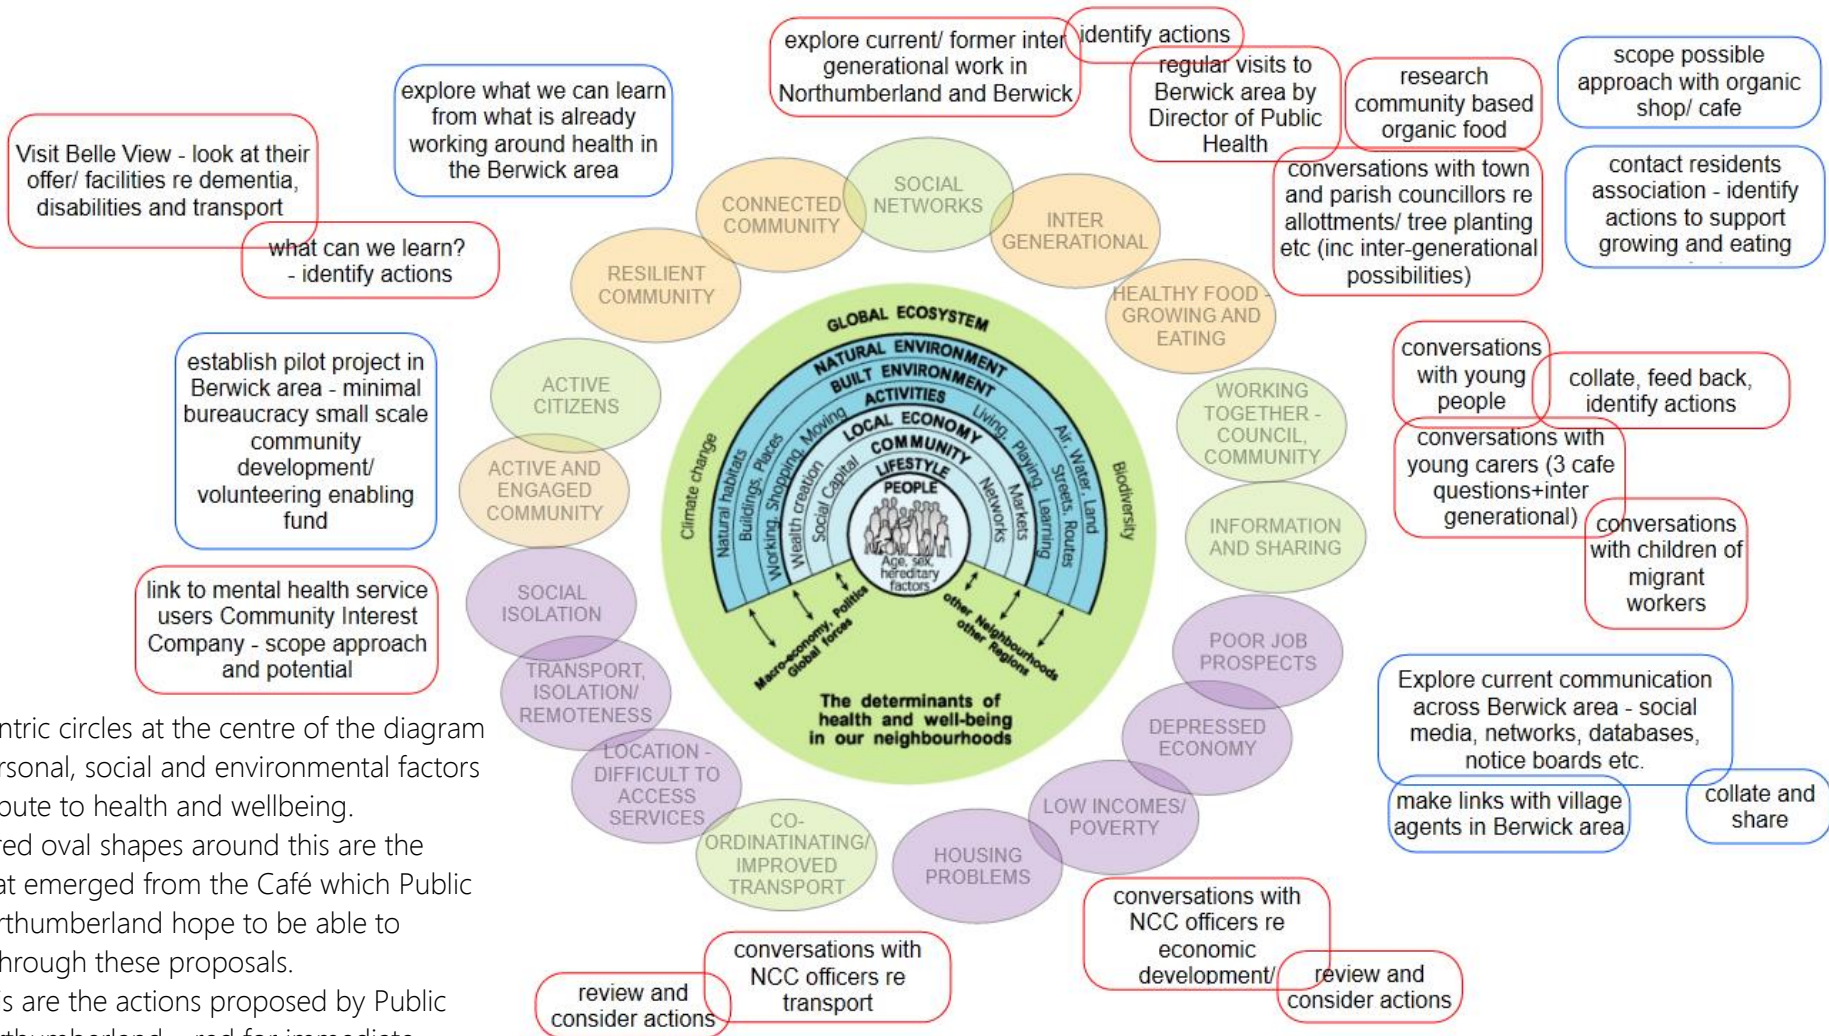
explore current/ former inter generational work in Northumberland and Berwick

identify actions

regular visits to Berwick area by Director of Public Health

research community based organic food

scope possible approach with organic shop/ cafe

explore what we can learn from what is already working around health in the Berwick area

Visit Belle View - look at their offer/ facilities re dementia, disabilities and transport

what can we learn? - identify actions

conversations with town and parish councillors re allottments/ tree planting etc (inc inter-generational possibilities)

contact residents association - identify actions to support growing and eating

CONNECTED COMMUNITY

SOCIAL NETWORKS

INTER GENERATIONAL

RESILIENT COMMUNITY

HEALTHY FOOD - GROWING AND EATING

GLOBAL ECOSYSTEM

NATURAL ENVIRONMENT

BUILT ENVIRONMENT

ACTIVITIES

LOCAL ECONOMY

COMMUNITY

LIFESTYLE

PEOPLE

Age, sex, hereditary factors

Climate change

Biodiversity

Natural habitats

Buildings, Places

Working, Shopping, Moving

Wealth creation

Social Capital

Living, Playing, Learning

Networks

Markets

Streets, Routes

Air, Water, Land

Macro-economy, Politics Global forces

other Neighbourhoods other Regions

The determinants of health and well-being in our neighbourhoods

establish pilot project in Berwick area - minimal bureaucracy small scale community development/ volunteering enabling fund

ACTIVE CITIZENS

ACTIVE AND ENGAGED COMMUNITY

conversations with young people

collate, feed back, identify actions

WORKING TOGETHER - COUNCIL, COMMUNITY

conversations with young carers (3 cafe questions+inter generational)

INFORMATION AND SHARING

conversations with children of migrant workers

link to mental health service users Community Interest Company - scope approach and potential

SOCIAL ISOLATION

TRANSPORT, ISOLATION/ REMOTENESS

POOR JOB PROSPECTS

DEPRESSED ECONOMY

Explore current communication across Berwick area - social media, networks, databases, notice boards etc.

LOCATION - DIFFICULT TO ACCESS SERVICES

LOW INCOMES/ POVERTY

make links with village agents in Berwick area

collate and share

CO-ORDINATING/ IMPROVED TRANSPORT

HOUSING PROBLEMS

ntric circles at the centre of the diagram rsonal, social and environmental factors oute to health and wellbeing.

red oval shapes around this are the at emerged from the Café which Public rthumberland hope to be able to hrough these proposals.

s are the actions proposed by Public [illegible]

conversations with NCC officers re transport

review and consider actions

conversations with NCC officers re economic development/

review and consider actions